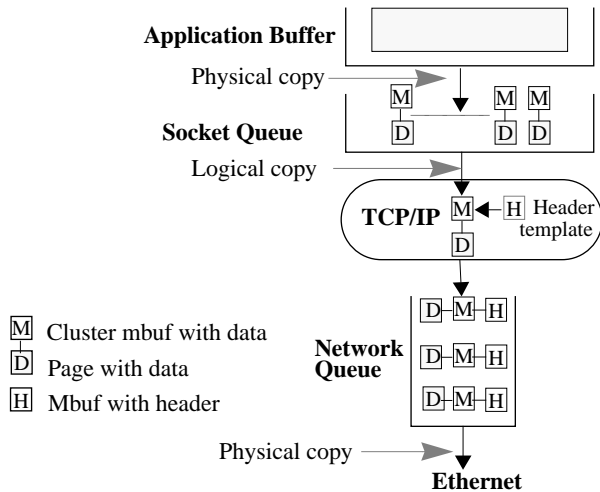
Application Buffer

Physical copy

M M M
D D D

Socket Queue

Logical copy

TCP/IP M H Header template
D

D M H
Network Queue D M H
D M H

M Cluster mbuf with data
D Page with data
H Mbuf with header

Physical copy

Ethernet